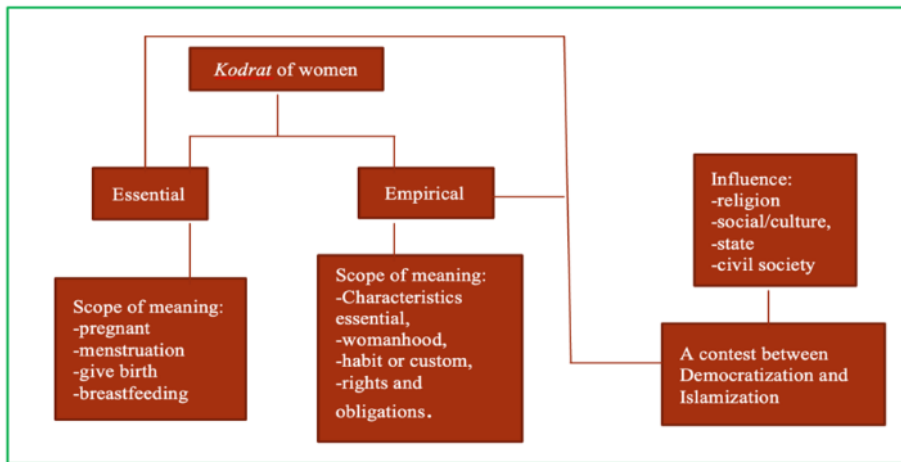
*Kodrat* of women

Essential

Empirical

Influence:
-religion
-social/culture,
-state
-civil society

Scope of meaning:
-pregnant
-menstruation
-give birth
-breastfeeding

Scope of meaning:
-Characteristics essential,
-womanhood,
-habit or custom,
-rights and obligations.

A contest between Democratization and Islamization